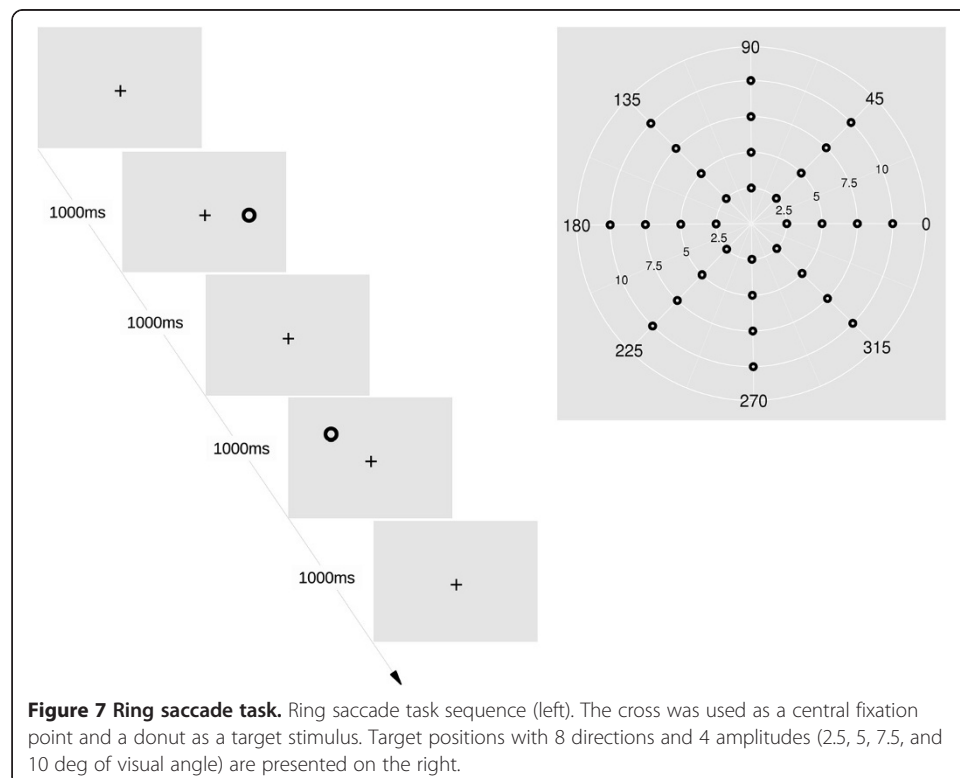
+

1000ms

+

1000ms

+

1000ms

+

1000ms

+

90

135

45

10

7.5

5

2.5

180

0

2.5

5

7.5

10

225

315

270

**Figure 7 Ring saccade task.** Ring saccade task sequence (left). The cross was used as a central fixation point and a donut as a target stimulus. Target positions with 8 directions and 4 amplitudes (2.5, 5, 7.5, and 10 deg of visual angle) are presented on the right.